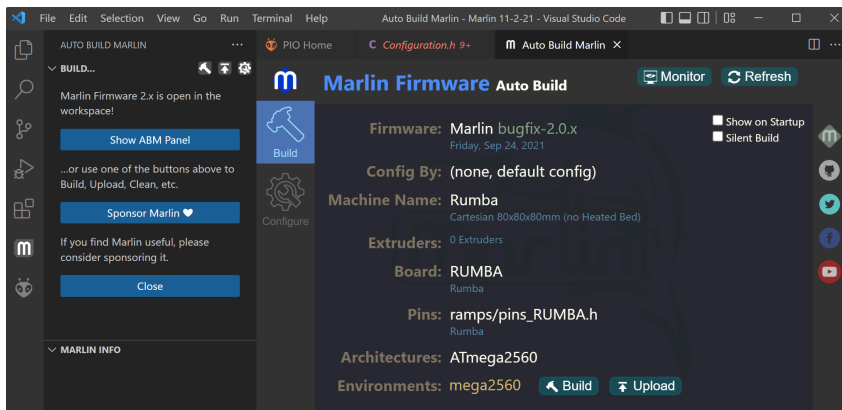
File Edit Selection View Go Run Terminal Help Auto Build Marlin - Marlin 11-2-21 - Visual Studio Code

AUTO BUILD MARLIN ...

BUILD...

Marlin Firmware 2.x is open in the workspace!

Show ABM Panel

...or use one of the buttons above to Build, Upload, Clean, etc.

Sponsor Marlin ♥

If you find Marlin useful, please consider sponsoring it.

Close

MARLIN INFO

PIO Home | Configuration.h 9+ | Auto Build Marlin ×

Marlin Firmware Auto Build

Monitor | Refresh

Build

Configure

Show on Startup
Silent Build

Firmware: Marlin bugfix-2.0.x
Friday, Sep 24, 2021

Config By: (none, default config)

Machine Name: Rumba
Cartesian 80x80x80mm (no Heated Bed)

Extruders: 0 Extruders

Board: RUMBA
Rumba

Pins: ramps/pins_RUMBA.h
Rumba

Architectures: ATmega2560

Environments: mega2560 Build Upload